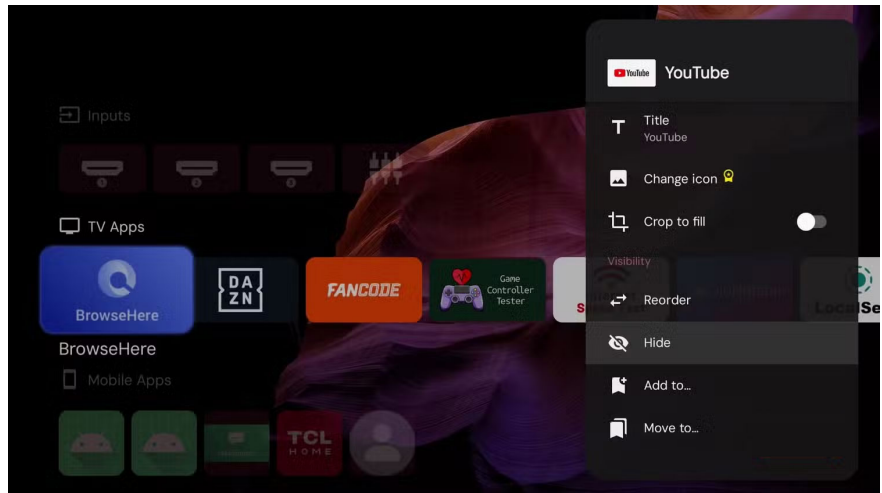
Inputs

TV Apps

BrowseHere

DA ZN

FANCODE

Game Controller Tester

BrowseHere

Mobile Apps

TCL HOME

YouTube

YouTube

Title
YouTube

Change icon

Crop to fill

Visibility

Reorder

Hide

Add to...

Move to...